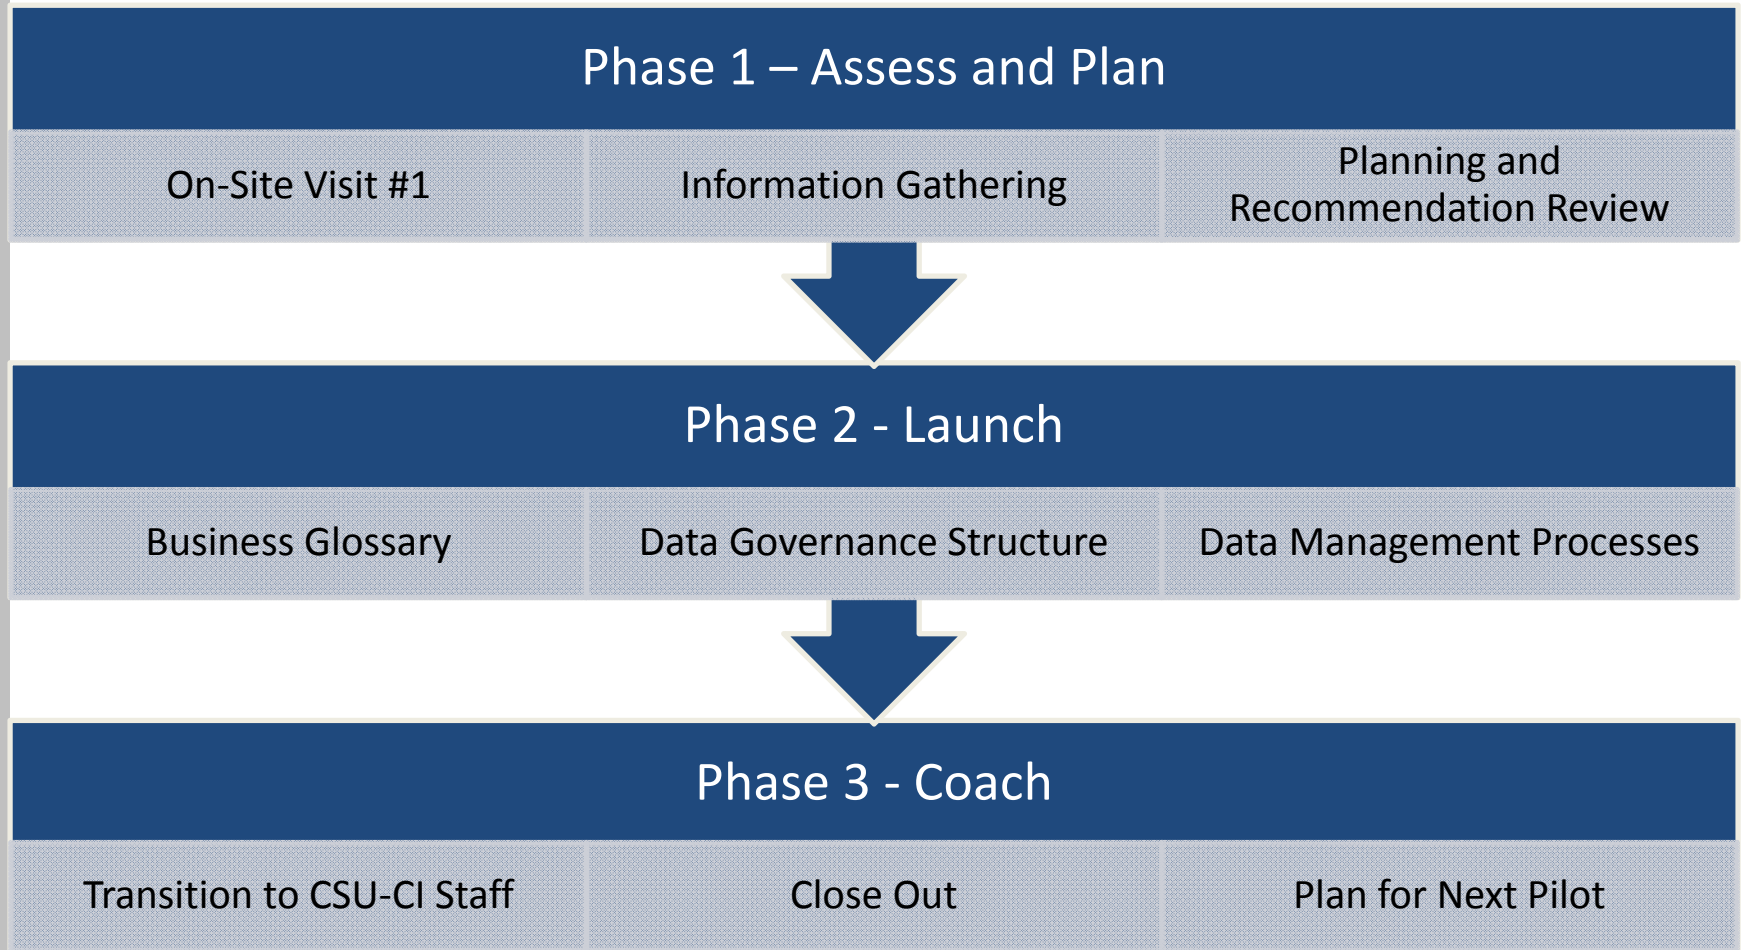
Phase 1 – Assess and Plan

On-Site Visit #1

Information Gathering

Planning and Recommendation Review

Phase 2 - Launch

Business Glossary

Data Governance Structure

Data Management Processes

Phase 3 - Coach

Transition to CSU-CI Staff

Close Out

Plan for Next Pilot